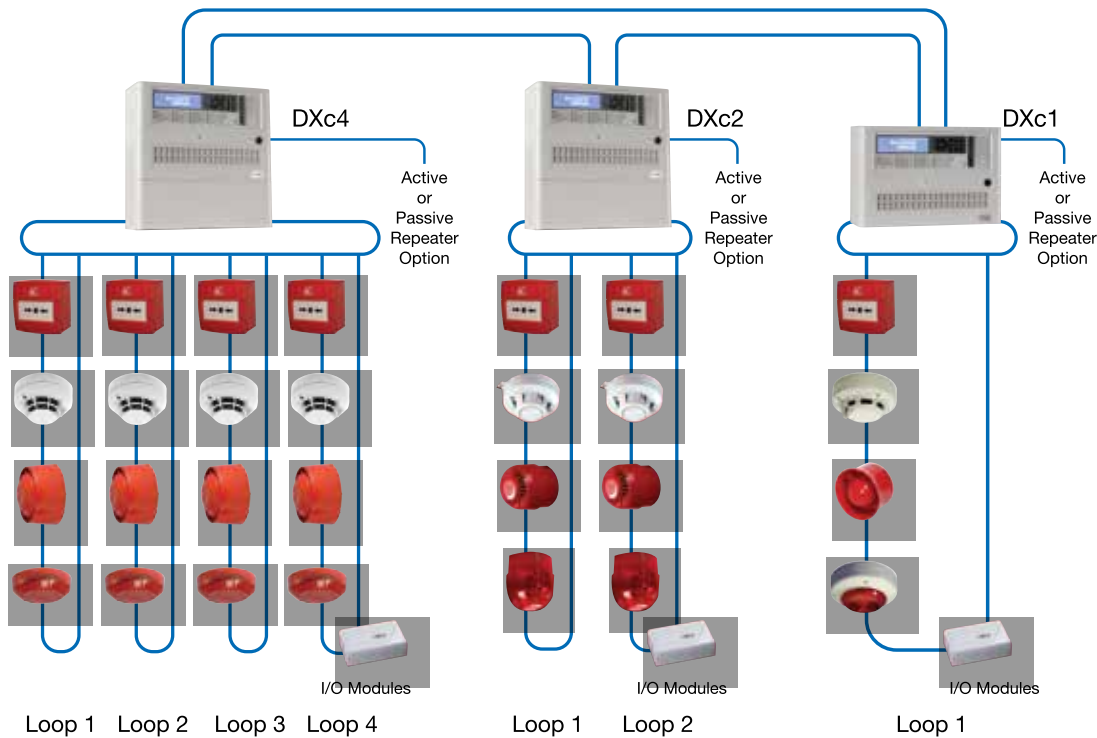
DXc4

Active or Passive Repeater Option

DXc2

Active or Passive Repeater Option

DXc1

Active or Passive Repeater Option

I/O Modules

I/O Modules

I/O Modules

Loop 1 Loop 2 Loop 3 Loop 4

Loop 1 Loop 2

Loop 1